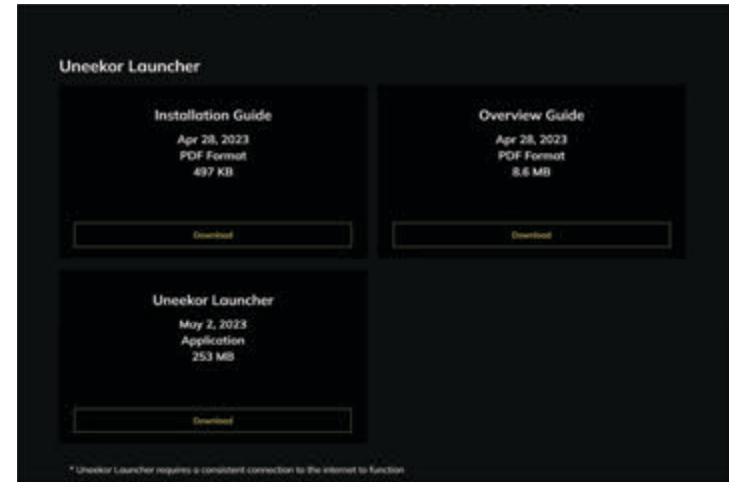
Uneekor Launcher

Installation Guide
Apr 28, 2023
PDF Format
497 KB

Download

Overview Guide
Apr 28, 2023
PDF Format
8.6 MB

Download

Uneekor Launcher
May 2, 2023
Application
253 MB

Download

* Uneekor Launcher requires a consistent connection to the internet to function